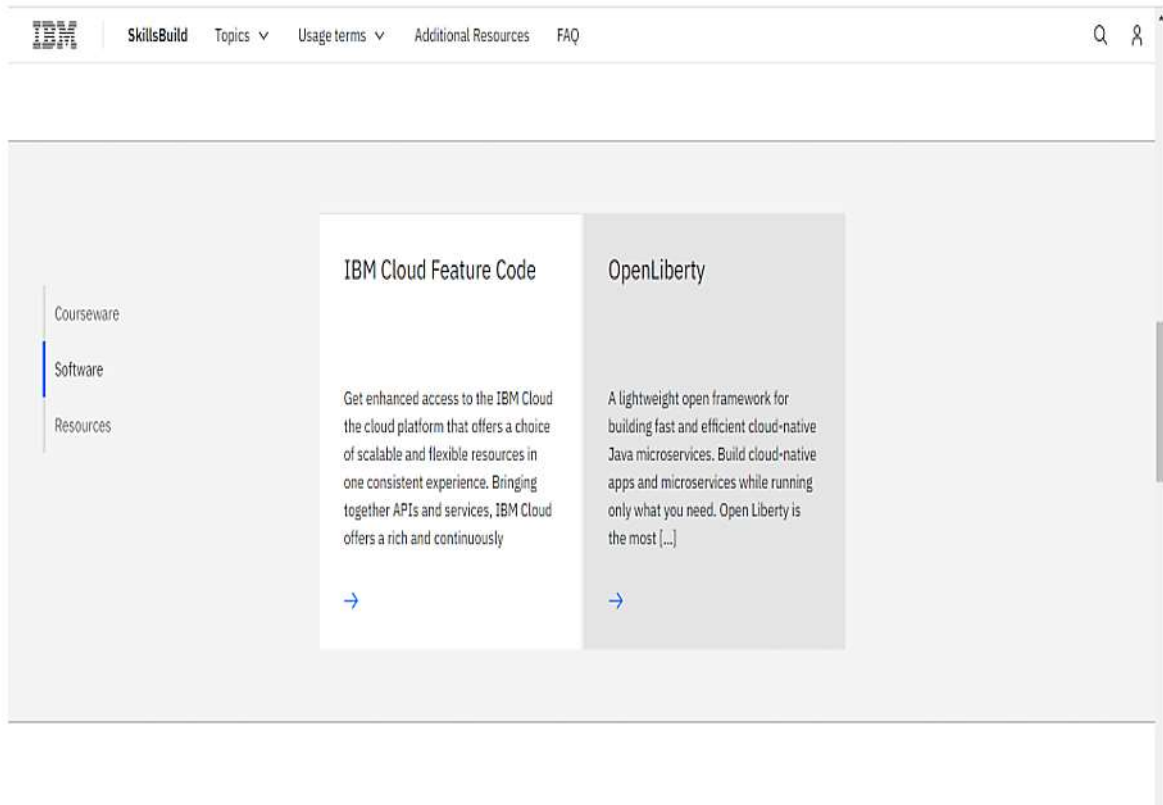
IBM SkillsBuild Topics ∨ Usage terms ∨ Additional Resources FAQ

Courseware

Software

Resources

IBM Cloud Feature Code

Get enhanced access to the IBM Cloud the cloud platform that offers a choice of scalable and flexible resources in one consistent experience. Bringing together APIs and services, IBM Cloud offers a rich and continuously

→

OpenLiberty

A lightweight open framework for building fast and efficient cloud-native Java microservices. Build cloud-native apps and microservices while running only what you need. Open Liberty is the most [...]

→